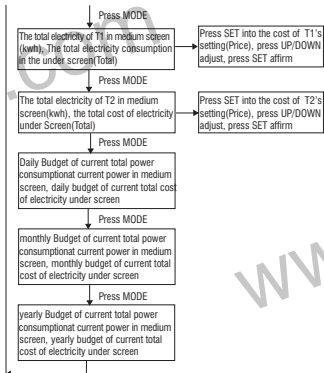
Press MODE

The total electricity of T1 in medium screen (kwh), The total electricity consumption in the under screen(Total)

Press SET into the cost of T1's setting(Price), press UP/DOWN adjust, press SET affirm

Press MODE

The total electricity of T2 in medium screen(kwh), the total cost of electricity under Screen(Total)

Press SET into the cost of T2's setting(Price), press UP/DOWN adjust, press SET affirm

Press MODE

Daily Budget of current total power consumptionat current power in medium screen, daily budget of current total cost of electricity under screen

Press MODE

monthly Budget of current total power consumptionat current power in medium screen, monthly budget of current total cost of electricity under screen

Press MODE

yearly Budget of current total power consumptionat current power in medium screen, yearly budget of current total cost of electricity under screen